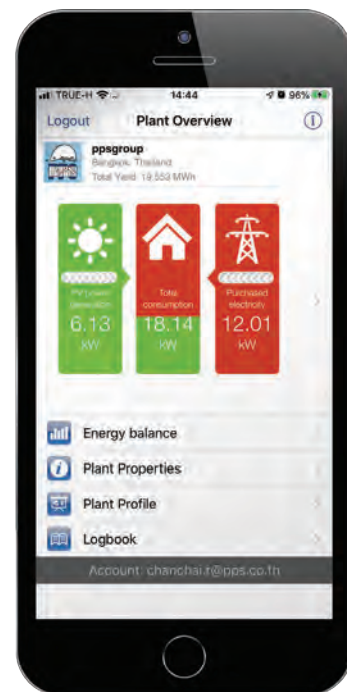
TRUE-H 14:44 96%

Logout Plant Overview

ppsgroup
Bangkok, Thailand
Total Yield: 19,553 MWh

PV power generation
6.13
kW

Total consumption
18.14
kW

Purchased electricity
12.01
kW

Energy balance

Plant Properties

Plant Profile

Logbook

Account: chanchai.t@pps.co.th